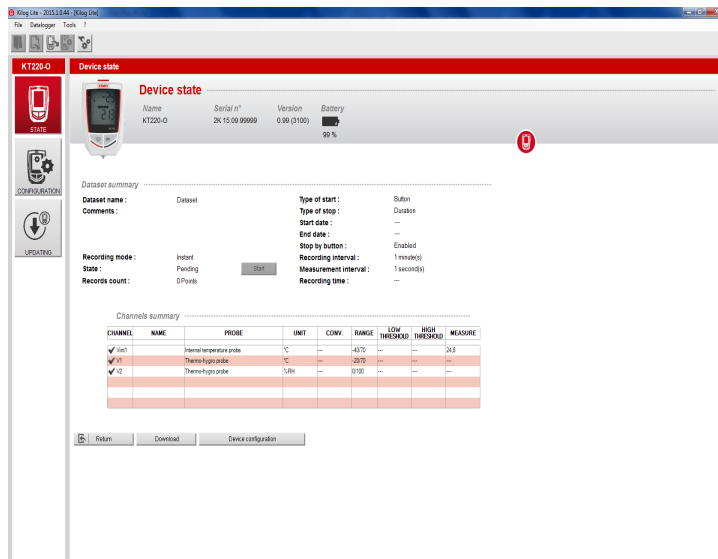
Kilog Lite - 2015.1.0.44 - [Kilog Lite]

File Datalogger Tools ?

KT220-O

Device state

STATE

CONFIGURATION

UPDATING

Device state

| Name | Serial n° | Version | Battery |
|---|---|---|---|
| KT220-O | 2K 15.09.99999 | 0.89 (3100) | 99 % |

Dataset summary

Dataset name : Dataset
Comments :

Recording mode : Instant
State : Pending Start
Records count : 0 Points

Type of start : Button
Type of stop : Duration
Start date : ---
End date : ---
Stop by button : Enabled
Recording interval : 1 minute(s)
Measurement interval : 1 second(s)
Recording time : ---

Channels summary

| CHANNEL | NAME | PROBE | UNIT | CONV. | RANGE | LOW THRESHOLD | HIGH THRESHOLD | MEASURE |
|---|---|---|---|---|---|---|---|---|
| Vint1 | | Internal temperature probe | °C | --- | -40/70 | --- | --- | 24.8 |
| V1 | | Thermo-hygro probe | °C | --- | -20/70 | --- | --- | --- |
| V2 | | Thermo-hygro probe | %RH | --- | 0/100 | --- | --- | --- |
| | | | | | | | | |
| | | | | | | | | |
| | | | | | | | | |

Return Download Device configuration